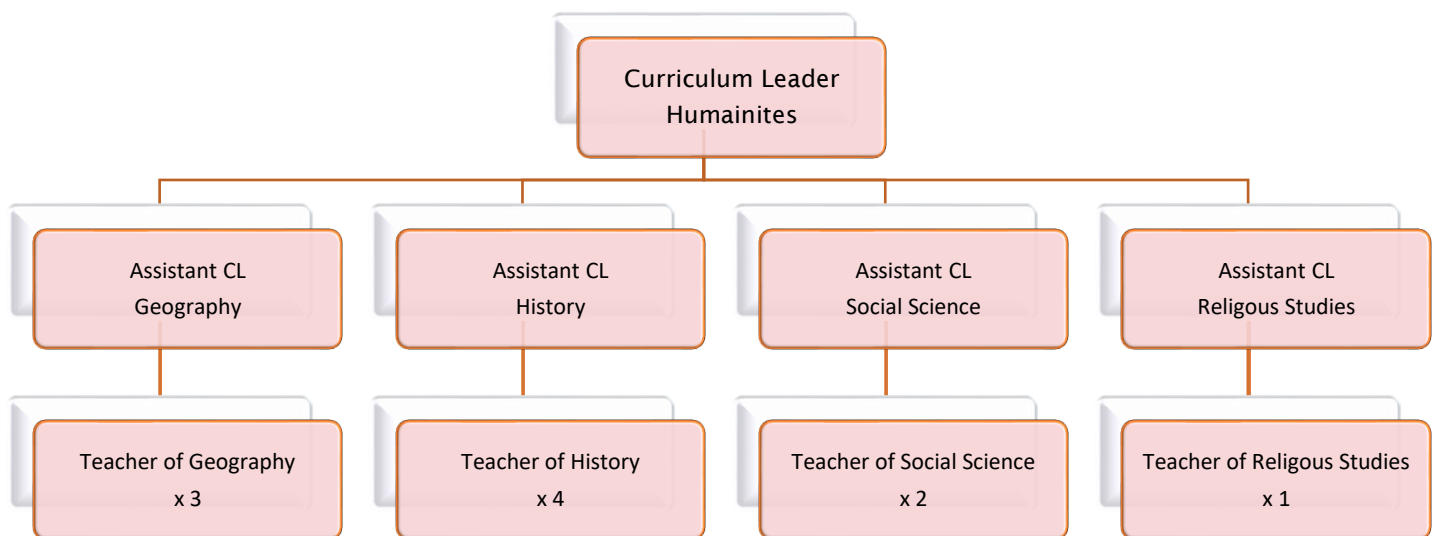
Curriculum Leader
Humainites

Assistant CL
Geography

Assistant CL
History

Assistant CL
Social Science

Assistant CL
Religous Studies

Teacher of Geography
x 3

Teacher of History
x 4

Teacher of Social Science
x 2

Teacher of Religous Studies
x 1